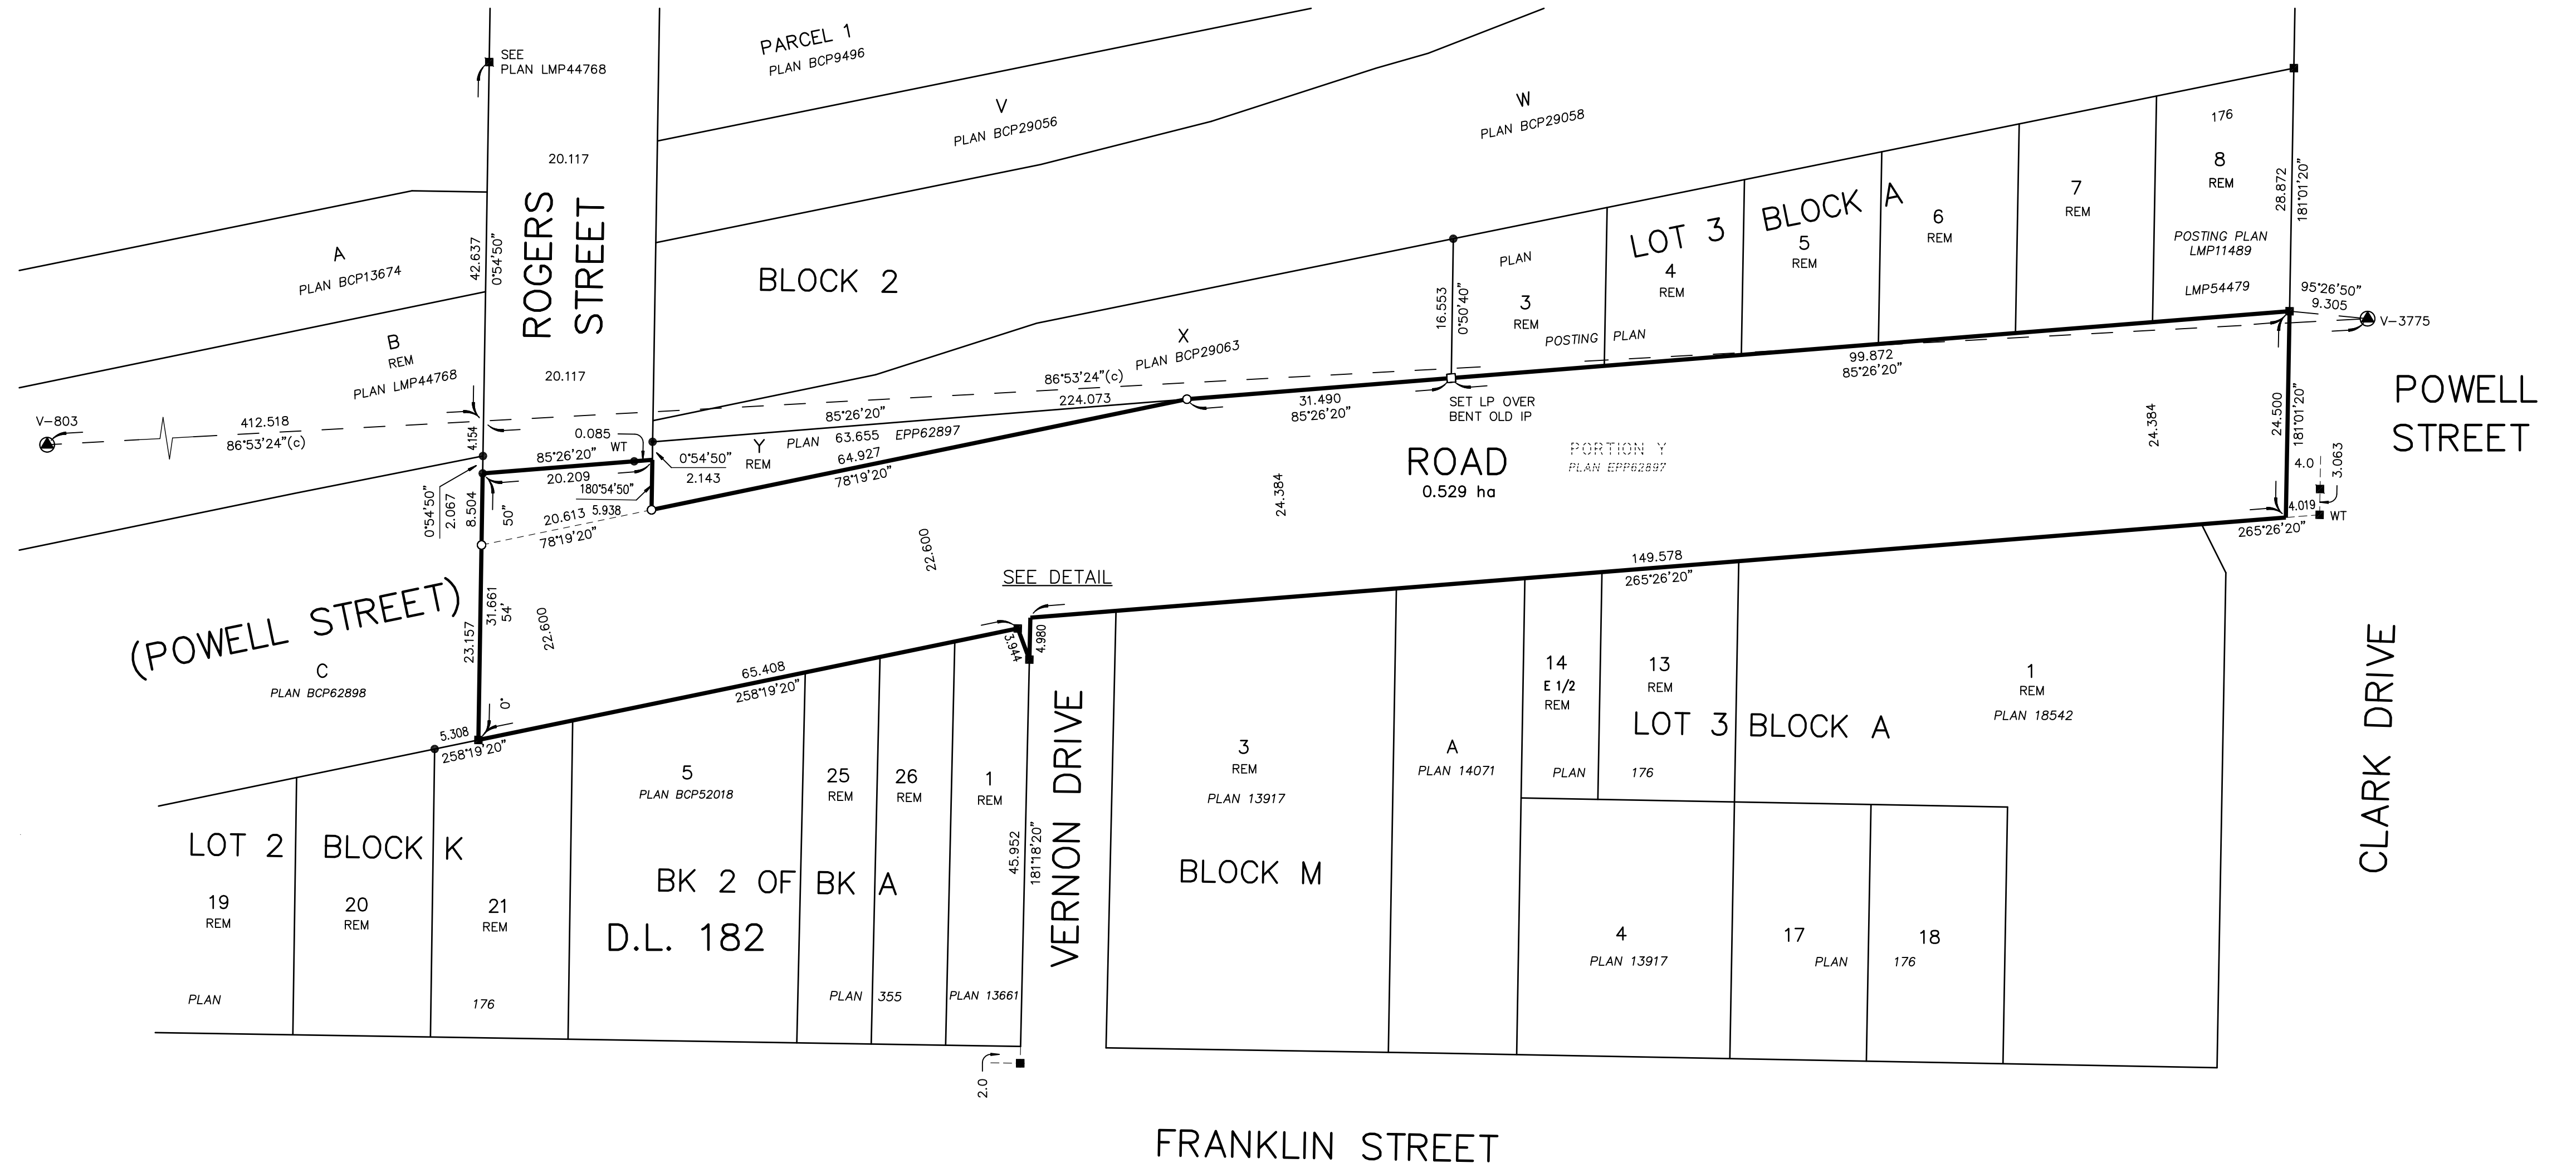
SEE PLAN LMP44768

PARCEL 1
PLAN BCP9496

V
PLAN BCP29056

W
PLAN BCP29058

176

8
REM

7
REM

6
REM

LOT 3 BLOCK A

5
REM

4
REM

PLAN

3
REM

POSTING PLAN

POSTING PLAN
LMP11489

LMP54479

28.872
181°01'20"

20.117

ROGERS STREET

BLOCK 2

A
PLAN BCP13674

42.637
0°54'50"

B
REM
PLAN LMP44768

20.117

X
PLAN BCP29063

16.553
0°50'40"

95°26'50"
9.305
V-3775

POWELL STREET

V-803

412.518
86°53'24"(c)

86°53'24"(c)
224.073

85°26'20"

31.490
85°26'20"

SET LP OVER BENT OLD IP

99.872
85°26'20"

4.154

0.085
WT

85°26'20"

20.209

180°54'50"

0°54'50"
2.143

Y
REM

PLAN

63.655
EPP62897

64.927
78°19'20"

ROAD
0.529 ha

PORTION Y
PLAN EPP62897

24.384

24.384

24.500
181°01'20"

4.0
3.063

4.019
WT

265°26'20"

0°54'50"
2.067
8.504
50"

20.613
5.938
78°19'20"

22.600

SEE DETAIL

149.578
265°26'20"

(POWELL STREET)

23.157
31.661
54'

22.600

C
PLAN BCP62898

0'

5.308
258°19'20"

65.408
258°19'20"

3.944
4.980

14
E 1/2
REM

13
REM

1
REM
PLAN 18542

LOT 3 BLOCK A

PLAN 176

3
REM
PLAN 13917

A
PLAN 14071

CLARK DRIVE

5
PLAN BCP52018

25
REM

26
REM

1
REM

45.952
181°18'20"

VERNON DRIVE

LOT 2 BLOCK K

19
REM

20
REM

21
REM

BK 2 OF BK A

D.L. 182

BLOCK M

4
PLAN 13917

17
PLAN

18
176

PLAN

176

PLAN 355

PLAN 13661

2.0

FRANKLIN STREET